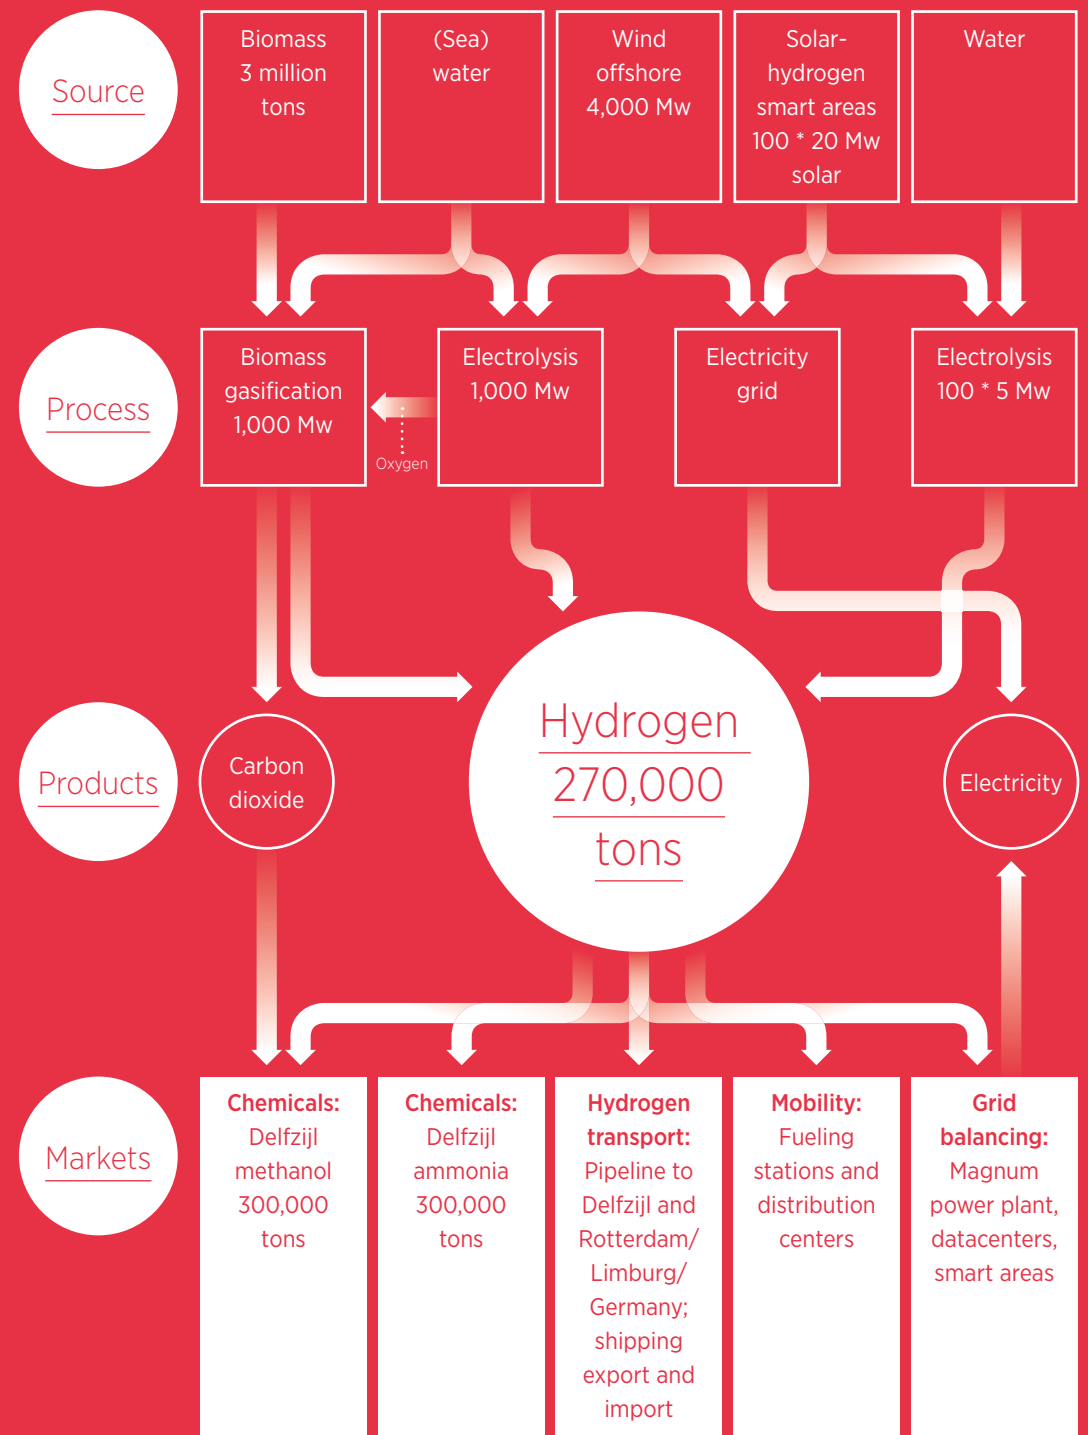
Source

Biomass 3 million tons

(Sea) water

Wind offshore 4,000 Mw

Solar-hydrogen smart areas 100 * 20 Mw solar

Water

Process

Biomass gasification 1,000 Mw

Oxygen

Electrolysis 1,000 Mw

Electricity grid

Electrolysis 100 * 5 Mw

Products

Carbon dioxide

Hydrogen 270,000 tons

Electricity

Markets

**Chemicals:** Delfzijl methanol 300,000 tons

**Chemicals:** Delfzijl ammonia 300,000 tons

**Hydrogen transport:** Pipeline to Delfzijl and Rotterdam/ Limburg/ Germany; shipping export and import

**Mobility:** Fueling stations and distribution centers

**Grid balancing:** Magnum power plant, datacenters, smart areas